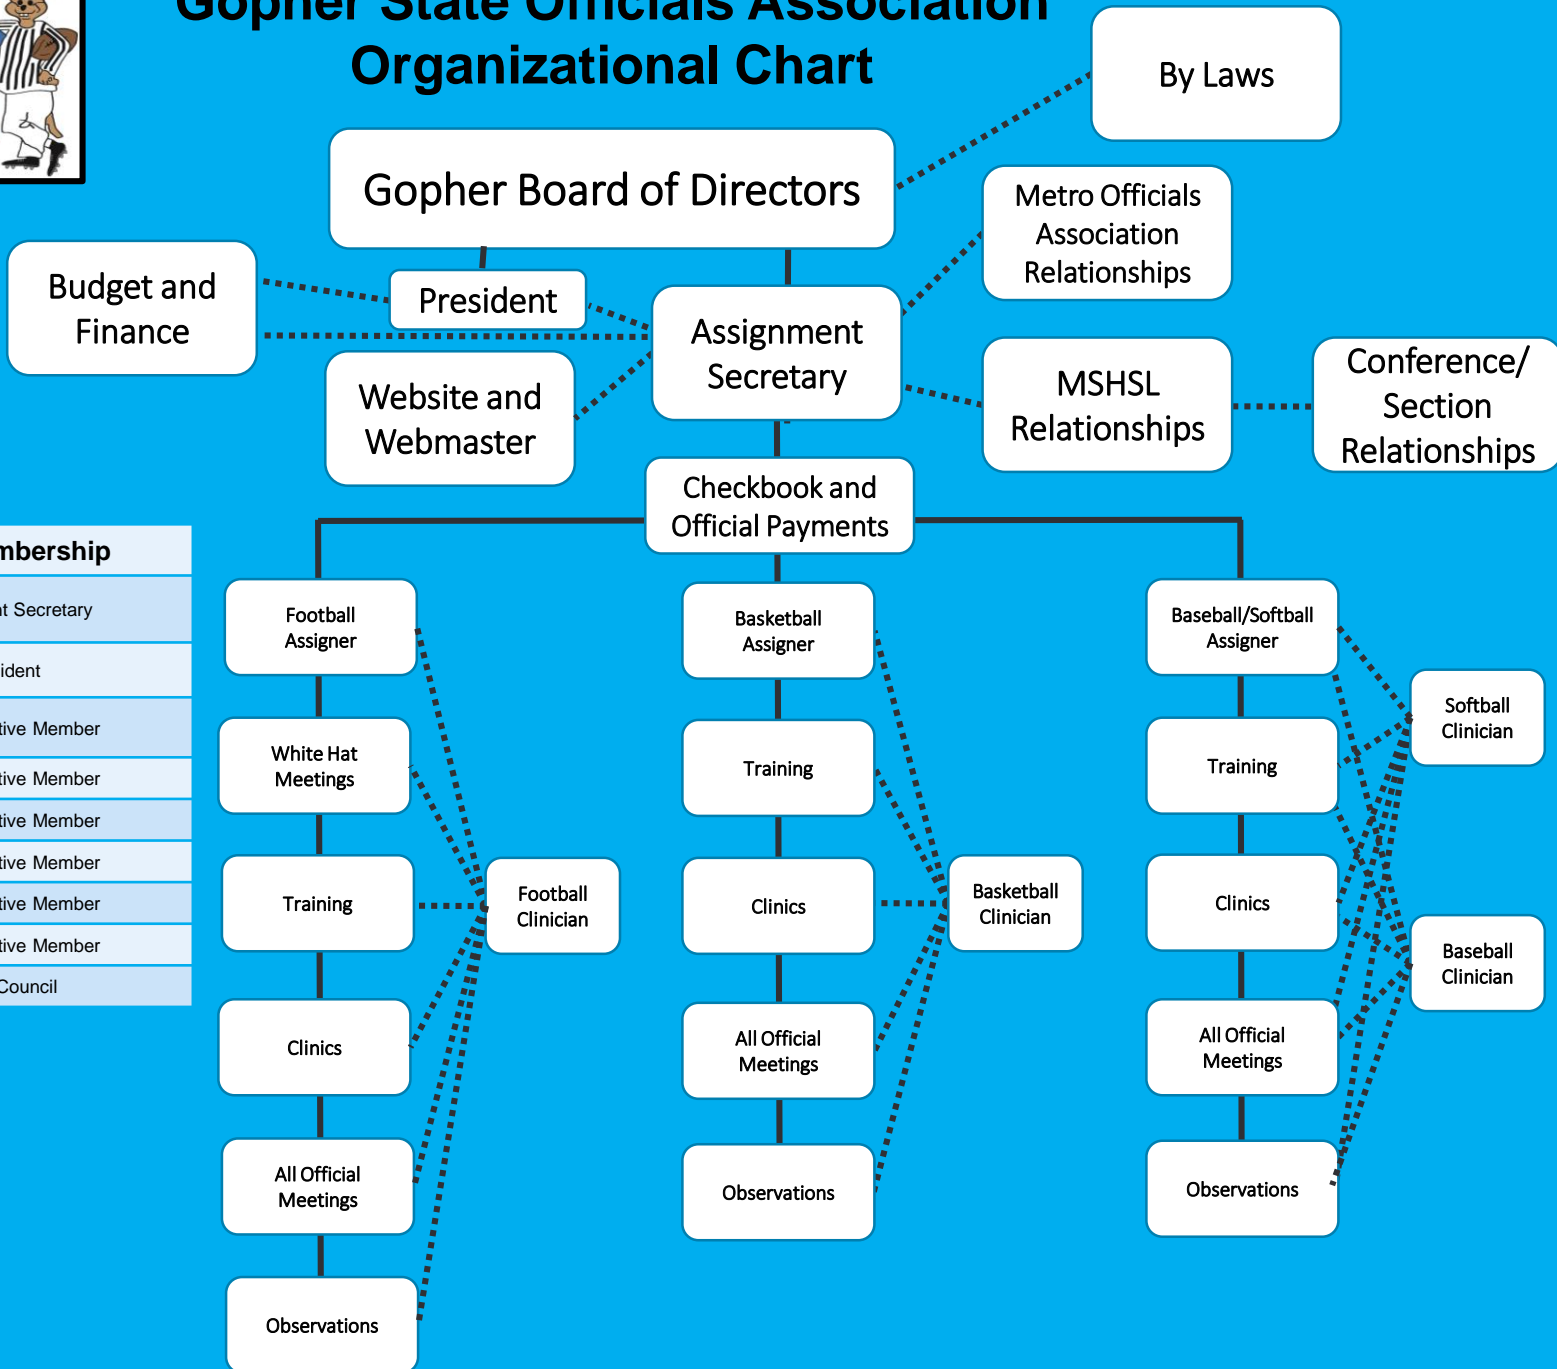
Gopher State Officials Association
Organizational Chart

By Laws

Gopher Board of Directors

Metro Officials Association Relationships

Budget and Finance

President

Assignment Secretary

Website and Webmaster

MSHSL Relationships

Conference/ Section Relationships

Checkbook and Official Payments

| mbership |
|---|
| t Secretary |
| ident |
| tive Member |
| tive Member |
| tive Member |
| tive Member |
| tive Member |
| tive Member |
| Council |

Football Assigner

White Hat Meetings

Training

Clinics

All Official Meetings

Observations

Football Clinician

Basketball Assigner

Training

Clinics

All Official Meetings

Observations

Basketball Clinician

Baseball/Softball Assigner

Training

Clinics

All Official Meetings

Observations

Softball Clinician

Baseball Clinician